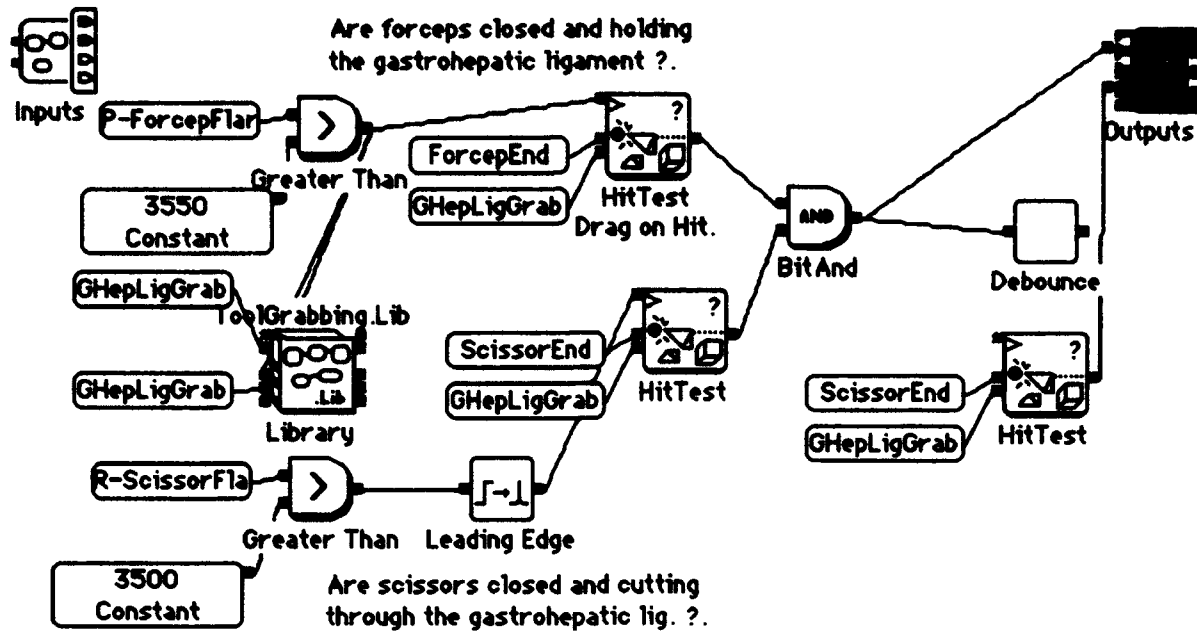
Are forceps closed and holding the gastrohepatic ligament ?.

Inputs

P-ForcepFlar

>

Greater Than

3550
Constant

ForcepEnd

GHepLigGrab

?

HitTest
Drag on Hit.

AND

BitAnd

Outputs

Debounce

GHepLigGrab

ToolGrabbing.Lib

.Lib

GHepLigGrab

Library

ScissorEnd

GHepLigGrab

?

HitTest

ScissorEnd

GHepLigGrab

?

HitTest

R-ScissorFla

>

Greater Than

Leading Edge

3500
Constant

Are scissors closed and cutting through the gastrohepatic lig. ?.